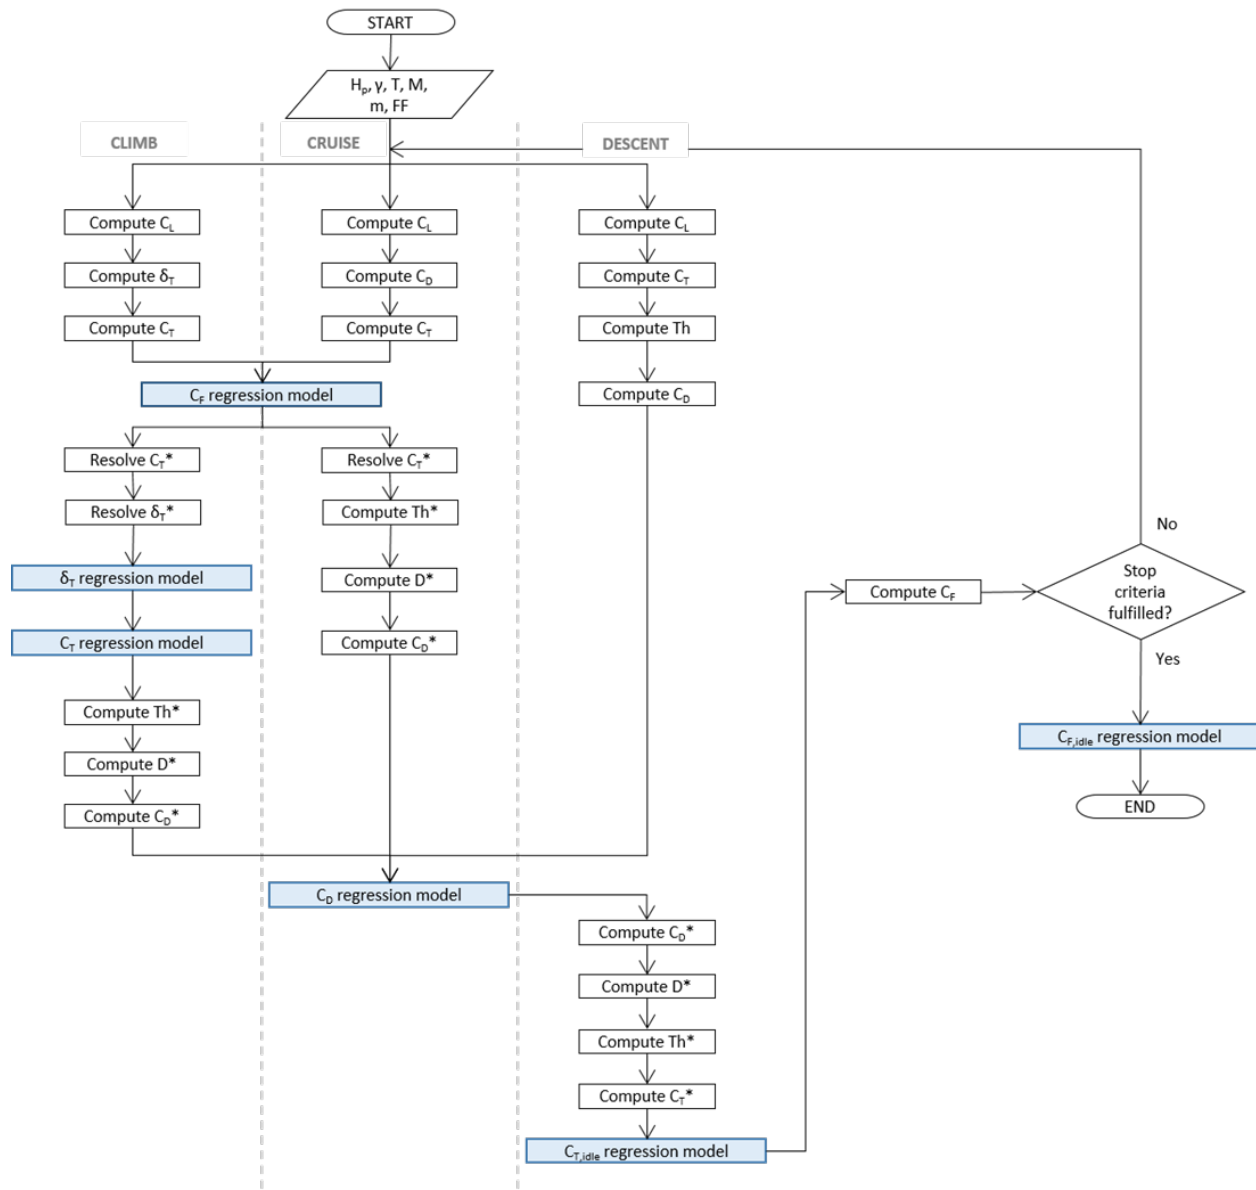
START

$H_p$, γ, T, M, m, FF

CLIMB

CRUISE

DESCENT

Compute $C_L$

Compute $\delta_T$

Compute $C_T$

Compute $C_L$

Compute $C_D$

Compute $C_T$

Compute $C_L$

Compute $C_T$

Compute Th

Compute $C_D$

$C_F$ regression model

Resolve $C_T$*

Resolve $\delta_T$*

$\delta_T$ regression model

$C_T$ regression model

Compute Th*

Compute D*

Compute $C_D$*

Resolve $C_T$*

Compute Th*

Compute D*

Compute $C_D$*

No

Stop criteria fulfilled?

Compute $C_F$

Yes

$C_{F,idle}$ regression model

END

$C_D$ regression model

Compute $C_D$*

Compute D*

Compute Th*

Compute $C_T$*

$C_{T,idle}$ regression model